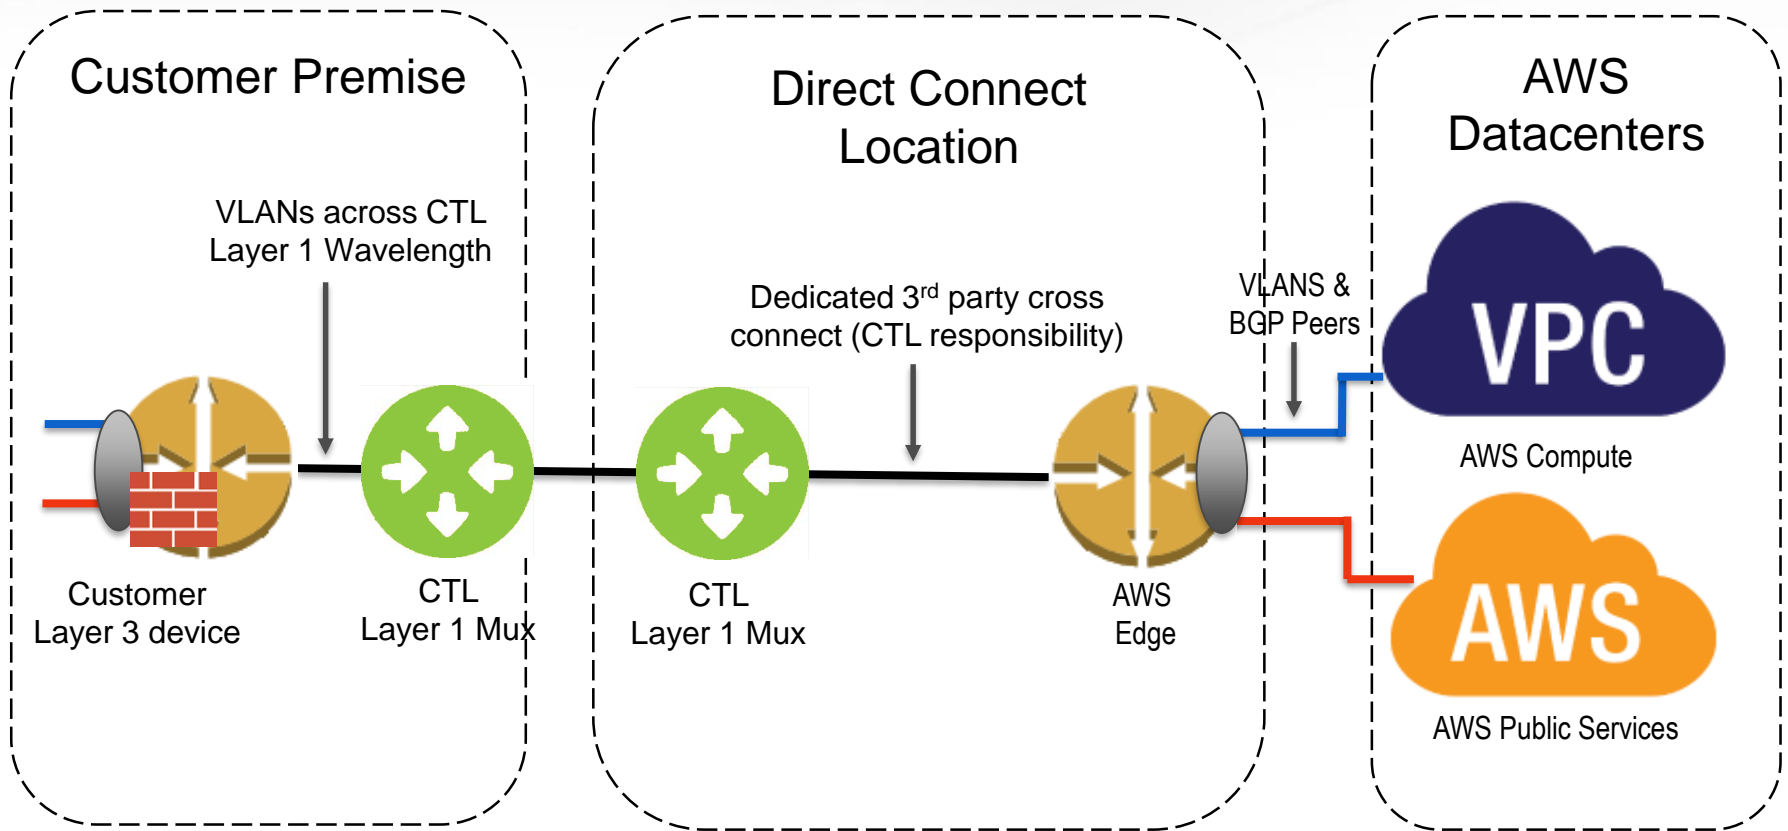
Customer Premise

VLANs across CTL Layer 1 Wavelength

Customer Layer 3 device

CTL Layer 1 Mux

Direct Connect Location

Dedicated 3$^{rd}$ party cross connect (CTL responsibility)

CTL Layer 1 Mux

AWS Edge

VLANS & BGP Peers

AWS Datacenters

VPC

AWS Compute

AWS

AWS Public Services